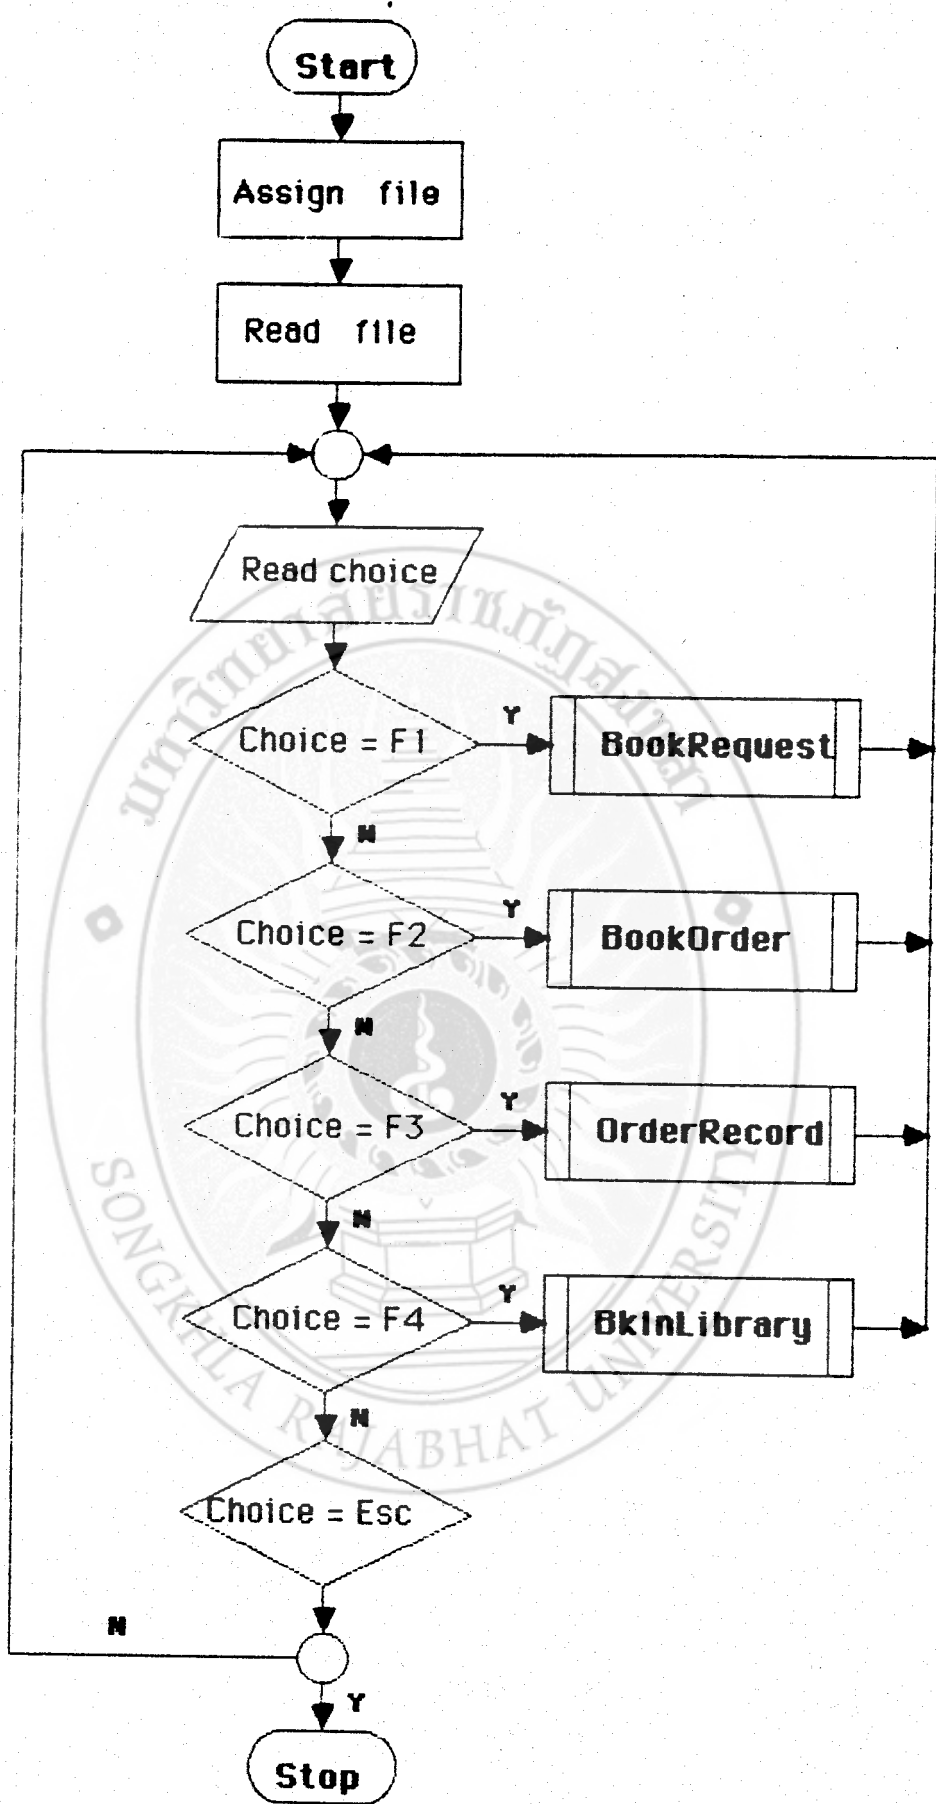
Start

Assign file

Read file

Read choice

Choice = F1

Y

BookRequest

N

Choice = F2

Y

BookOrder

N

Choice = F3

Y

OrderRecord

N

Choice = F4

Y

BkInLibrary

N

Choice = Esc

N

Y

Stop

SONGKHLA RAJABHAT UNIVERSITY